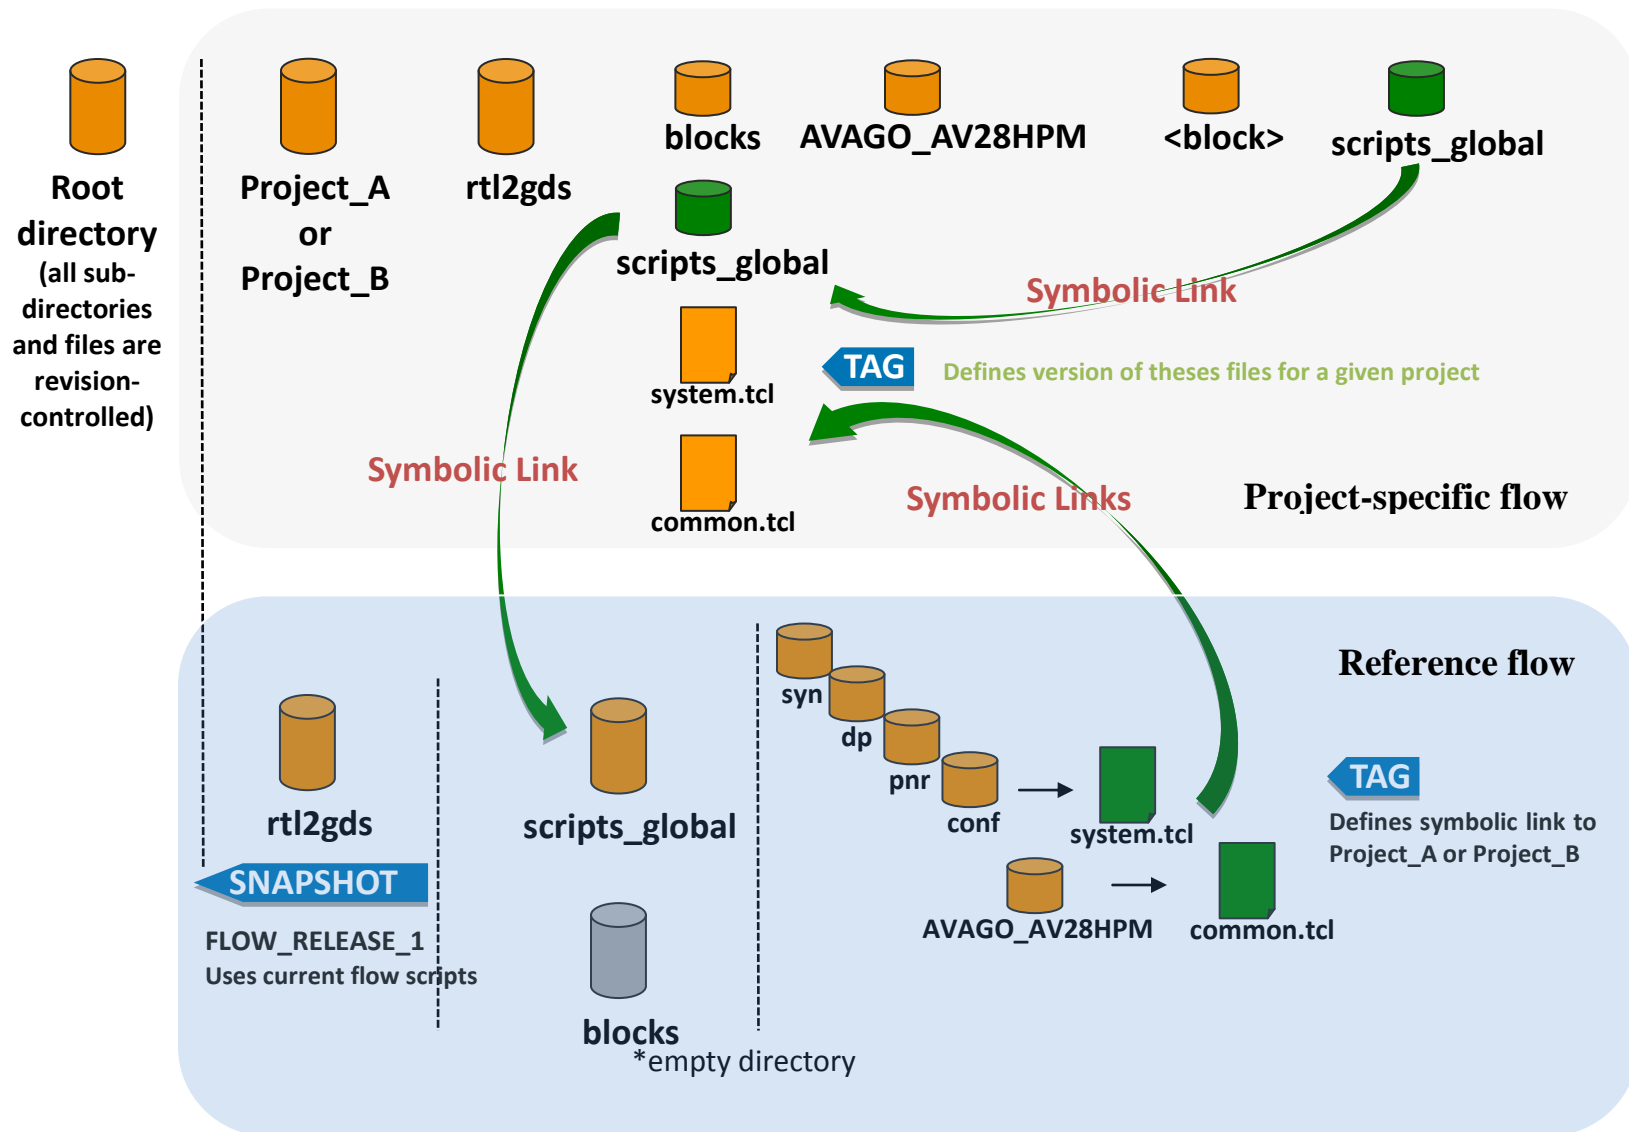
Root directory
(all sub-directories and files are revision-controlled)

Project_A or Project_B

rtl2gds

blocks

AVAGO_AV28HPM

<block>

scripts_global

scripts_global

Symbolic Link

system.tcl

TAG

Defines version of theses files for a given project

common.tcl

Symbolic Link

Symbolic Links

Project-specific flow

Reference flow

syn

dp

pnr

conf

system.tcl

TAG

Defines symbolic link to Project_A or Project_B

rtl2gds

scripts_global

SNAPSHOT

FLOW_RELEASE_1
Uses current flow scripts

AVAGO_AV28HPM

common.tcl

blocks
*empty directory